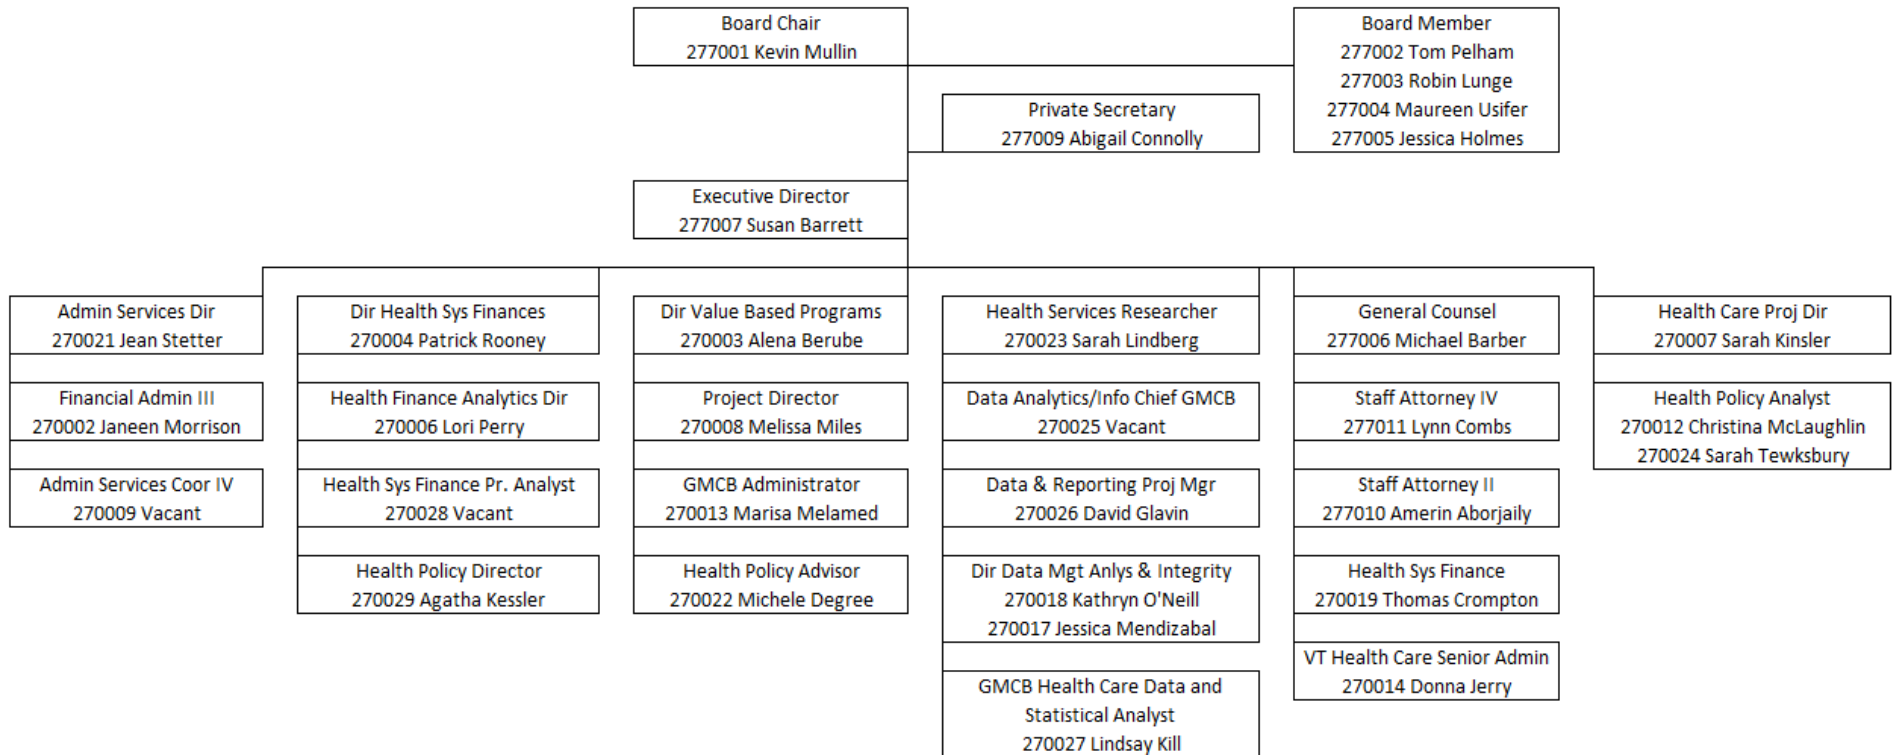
Board Chair
277001 Kevin Mullin

Board Member
277002 Tom Pelham
277003 Robin Lunge
277004 Maureen Usifer
277005 Jessica Holmes

Private Secretary
277009 Abigail Connolly

Executive Director
277007 Susan Barrett

Admin Services Dir
270021 Jean Stetter

Financial Admin III
270002 Janeen Morrison

Admin Services Coor IV
270009 Vacant

Dir Health Sys Finances
270004 Patrick Rooney

Health Finance Analytics Dir
270006 Lori Perry

Health Sys Finance Pr. Analyst
270028 Vacant

Health Policy Director
270029 Agatha Kessler

Dir Value Based Programs
270003 Alena Berube

Project Director
270008 Melissa Miles

GMCB Administrator
270013 Marisa Melamed

Health Policy Advisor
270022 Michele Degree

Health Services Researcher
270023 Sarah Lindberg

Data Analytics/Info Chief GMCB
270025 Vacant

Data & Reporting Proj Mgr
270026 David Glavin

Dir Data Mgt Anlys & Integrity
270018 Kathryn O'Neill
270017 Jessica Mendizabal

GMCB Health Care Data and Statistical Analyst
270027 Lindsay Kill

General Counsel
277006 Michael Barber

Staff Attorney IV
277011 Lynn Combs

Staff Attorney II
277010 Amerin Aborjaily

Health Sys Finance
270019 Thomas Crompton

VT Health Care Senior Admin
270014 Donna Jerry

Health Care Proj Dir
270007 Sarah Kinsler

Health Policy Analyst
270012 Christina McLaughlin
270024 Sarah Tewksbury